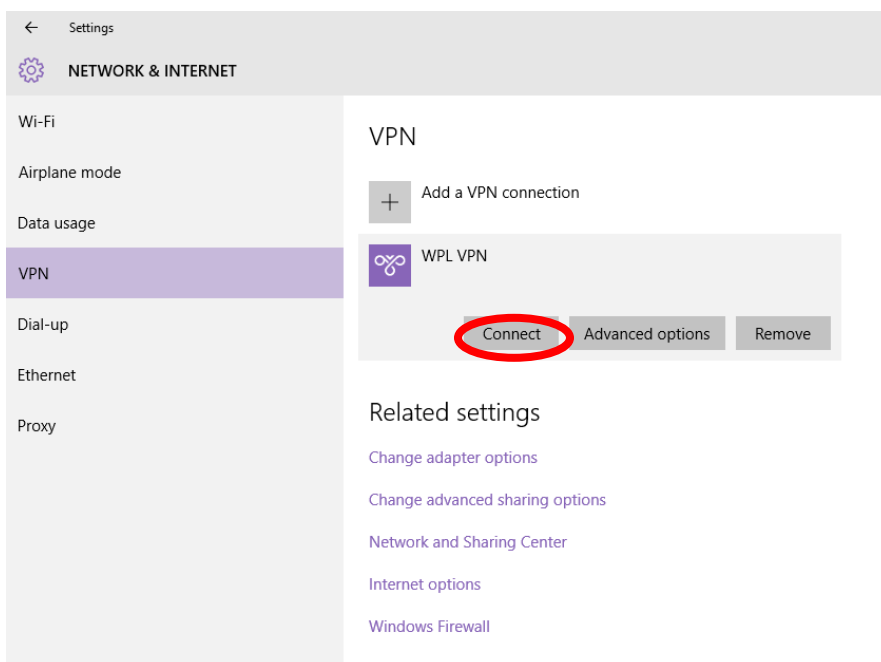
← Settings

NETWORK & INTERNET

Wi-Fi

Airplane mode

Data usage

VPN

Dial-up

Ethernet

Proxy

VPN

+ Add a VPN connection

WPL VPN

Connect

Advanced options

Remove

Related settings

Change adapter options

Change advanced sharing options

Network and Sharing Center

Internet options

Windows Firewall